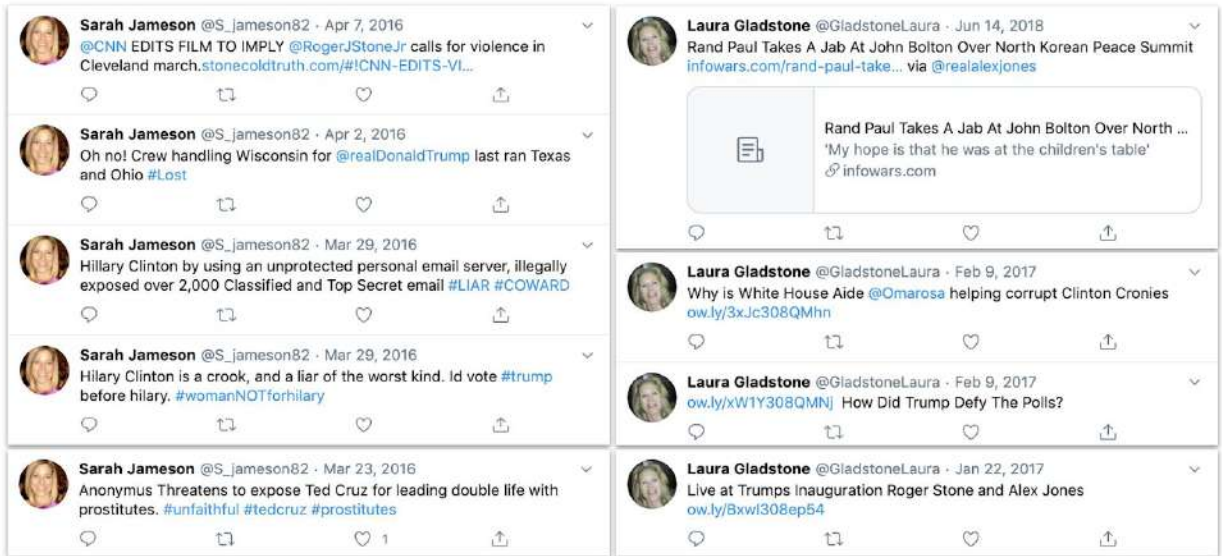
Sarah Jameson @S_jameson82 · Apr 7, 2016
@CNN EDITS FILM TO IMPLY @RogerJStoneJr calls for violence in Cleveland march.stonecoldtruth.com/#!CNN-EDITS-VI...

Sarah Jameson @S_jameson82 · Apr 2, 2016
Oh no! Crew handling Wisconsin for @realDonaldTrump last ran Texas and Ohio #Lost

Sarah Jameson @S_jameson82 · Mar 29, 2016
Hillary Clinton by using an unprotected personal email server, illegally exposed over 2,000 Classified and Top Secret email #LIAR #COWARD

Sarah Jameson @S_jameson82 · Mar 29, 2016
Hilary Clinton is a crook, and a liar of the worst kind. Id vote #trump before hilary. #womanNOTforhilary

Sarah Jameson @S_jameson82 · Mar 23, 2016
Anonymus Threatens to expose Ted Cruz for leading double life with prostitutes. #unfaithful #tedcruz #prostitutes
1

Laura Gladstone @GladstoneLaura · Jun 14, 2018
Rand Paul Takes A Jab At John Bolton Over North Korean Peace Summit infowars.com/rand-paul-take... via @realalexjones

Rand Paul Takes A Jab At John Bolton Over North ...
'My hope is that he was at the children's table'
infowars.com

Laura Gladstone @GladstoneLaura · Feb 9, 2017
Why is White House Aide @Omarosa helping corrupt Clinton Cronies ow.ly/3xJc308QMhn

Laura Gladstone @GladstoneLaura · Feb 9, 2017
ow.ly/xW1Y308QMNj How Did Trump Defy The Polls?

Laura Gladstone @GladstoneLaura · Jan 22, 2017
Live at Trumps Inauguration Roger Stone and Alex Jones ow.ly/Bxwl308ep54